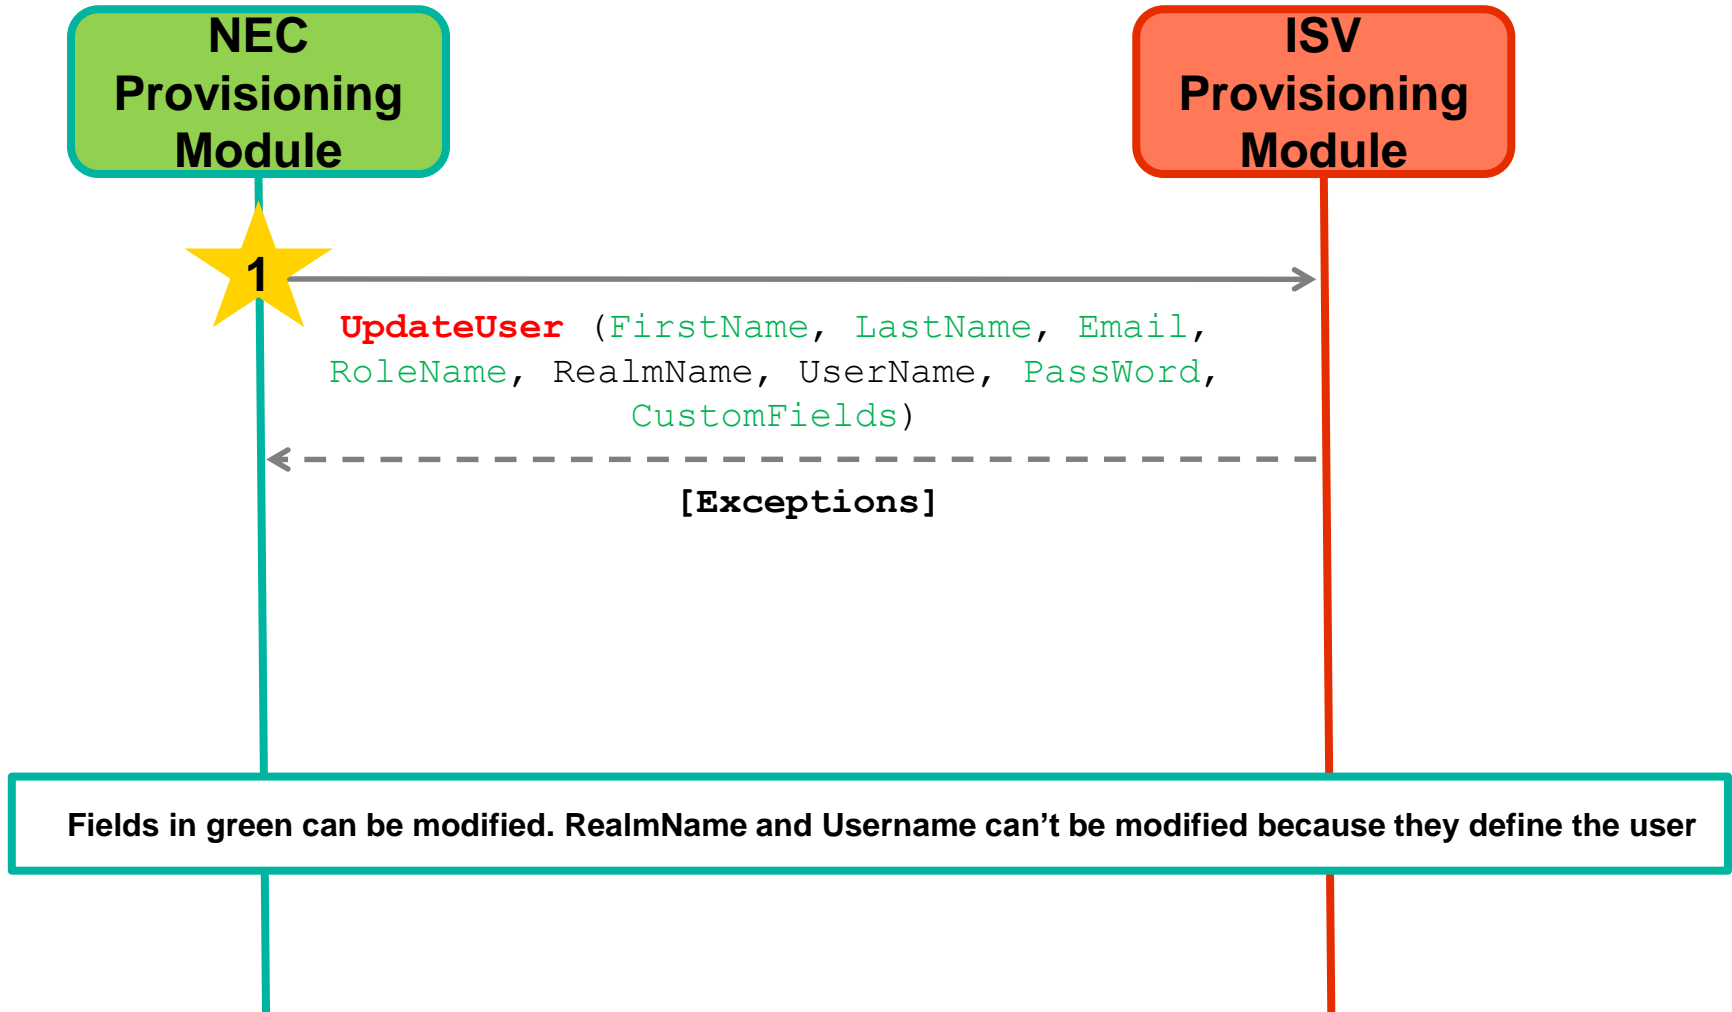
NEC Provisioning Module

ISV Provisioning Module

1

UpdateUser (FirstName, LastName, Email, RoleName, RealmName, UserName, PassWord, CustomFields)

[Exceptions]

Fields in green can be modified. RealmName and Username can’t be modified because they define the user